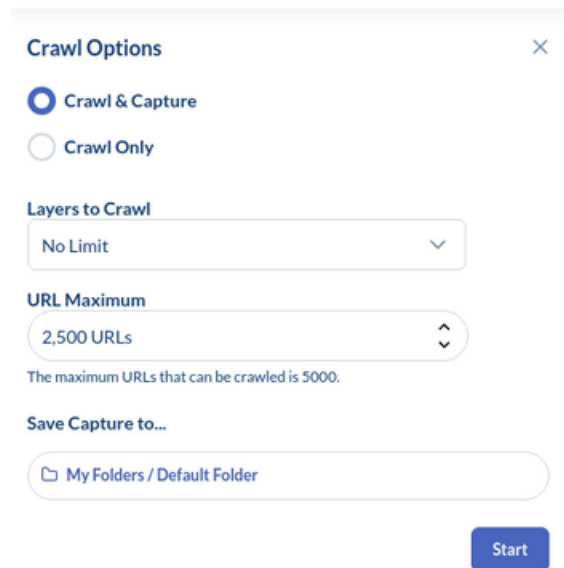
Crawl Options

×

Crawl & Capture

Crawl Only

Layers to Crawl

No Limit

URL Maximum

2,500 URLs

The maximum URLs that can be crawled is 5000.

Save Capture to...

My Folders / Default Folder

Start